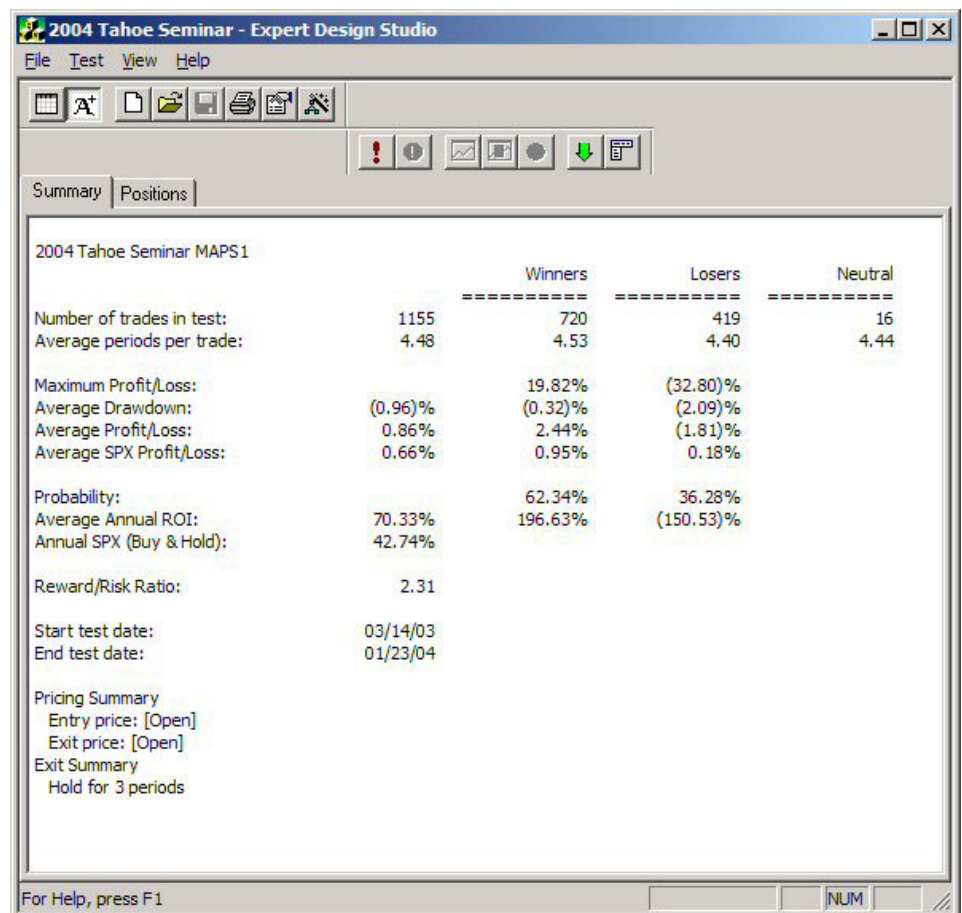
2004 Tahoe Seminar - Expert Design Studio

File Test View Help

Summary Positions

2004 Tahoe Seminar MAPS1

| | | Winners | Losers | Neutral |
|---|---|---|---|---|
| | | ========== | ========== | ========== |
| Number of trades in test: | 1155 | 720 | 419 | 16 |
| Average periods per trade: | 4.48 | 4.53 | 4.40 | 4.44 |
| Maximum Profit/Loss: | | 19.82% | (32.80)% | |
| Average Drawdown: | (0.96)% | (0.32)% | (2.09)% | |
| Average Profit/Loss: | 0.86% | 2.44% | (1.81)% | |
| Average SPX Profit/Loss: | 0.66% | 0.95% | 0.18% | |
| Probability: | | 62.34% | 36.28% | |
| Average Annual ROI: | 70.33% | 196.63% | (150.53)% | |
| Annual SPX (Buy & Hold): | 42.74% | | | |
| Reward/Risk Ratio: | 2.31 | | | |
| Start test date: | 03/14/03 | | | |
| End test date: | 01/23/04 | | | |

Pricing Summary
Entry price: [Open]
Exit price: [Open]
Exit Summary
Hold for 3 periods

For Help, press F1
NUM